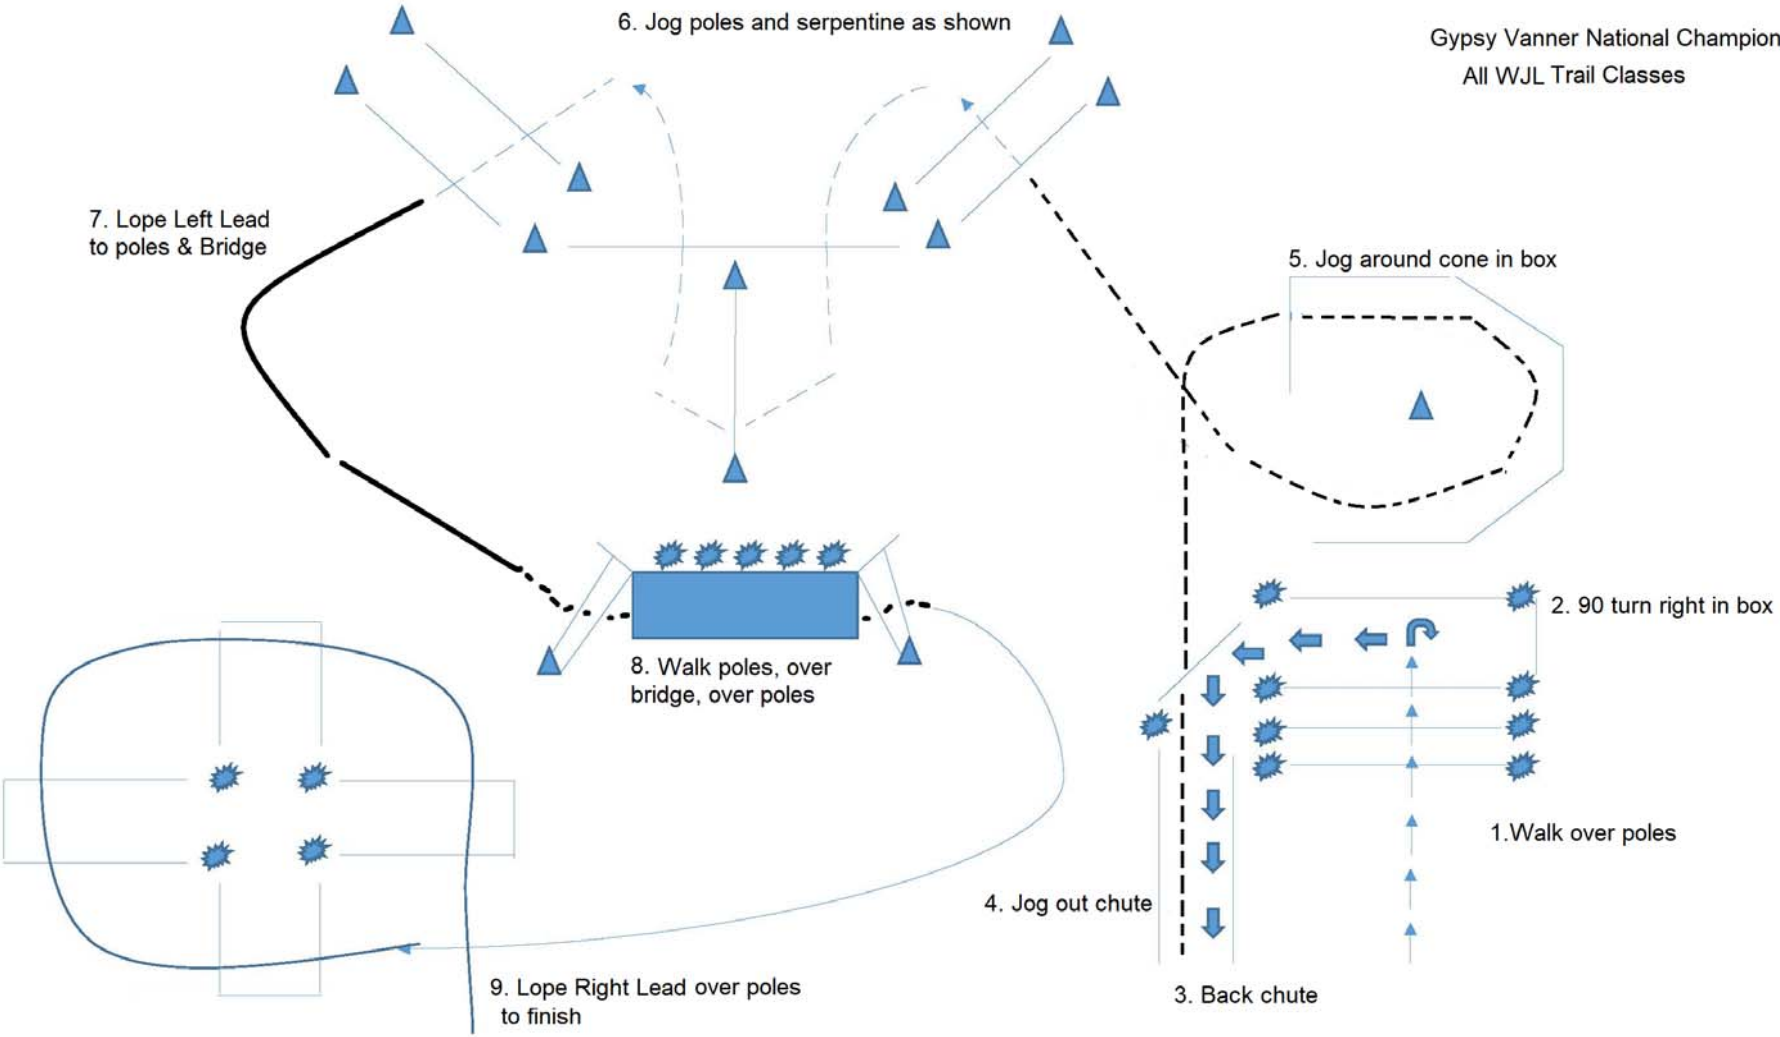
Gypsy Vanner National Champion
All WJL Trail Classes

6. Jog poles and serpentine as shown

7. Lope Left Lead to poles & Bridge

5. Jog around cone in box

2. 90 turn right in box

8. Walk poles, over bridge, over poles

1.Walk over poles

4. Jog out chute

9. Lope Right Lead over poles to finish

3. Back chute